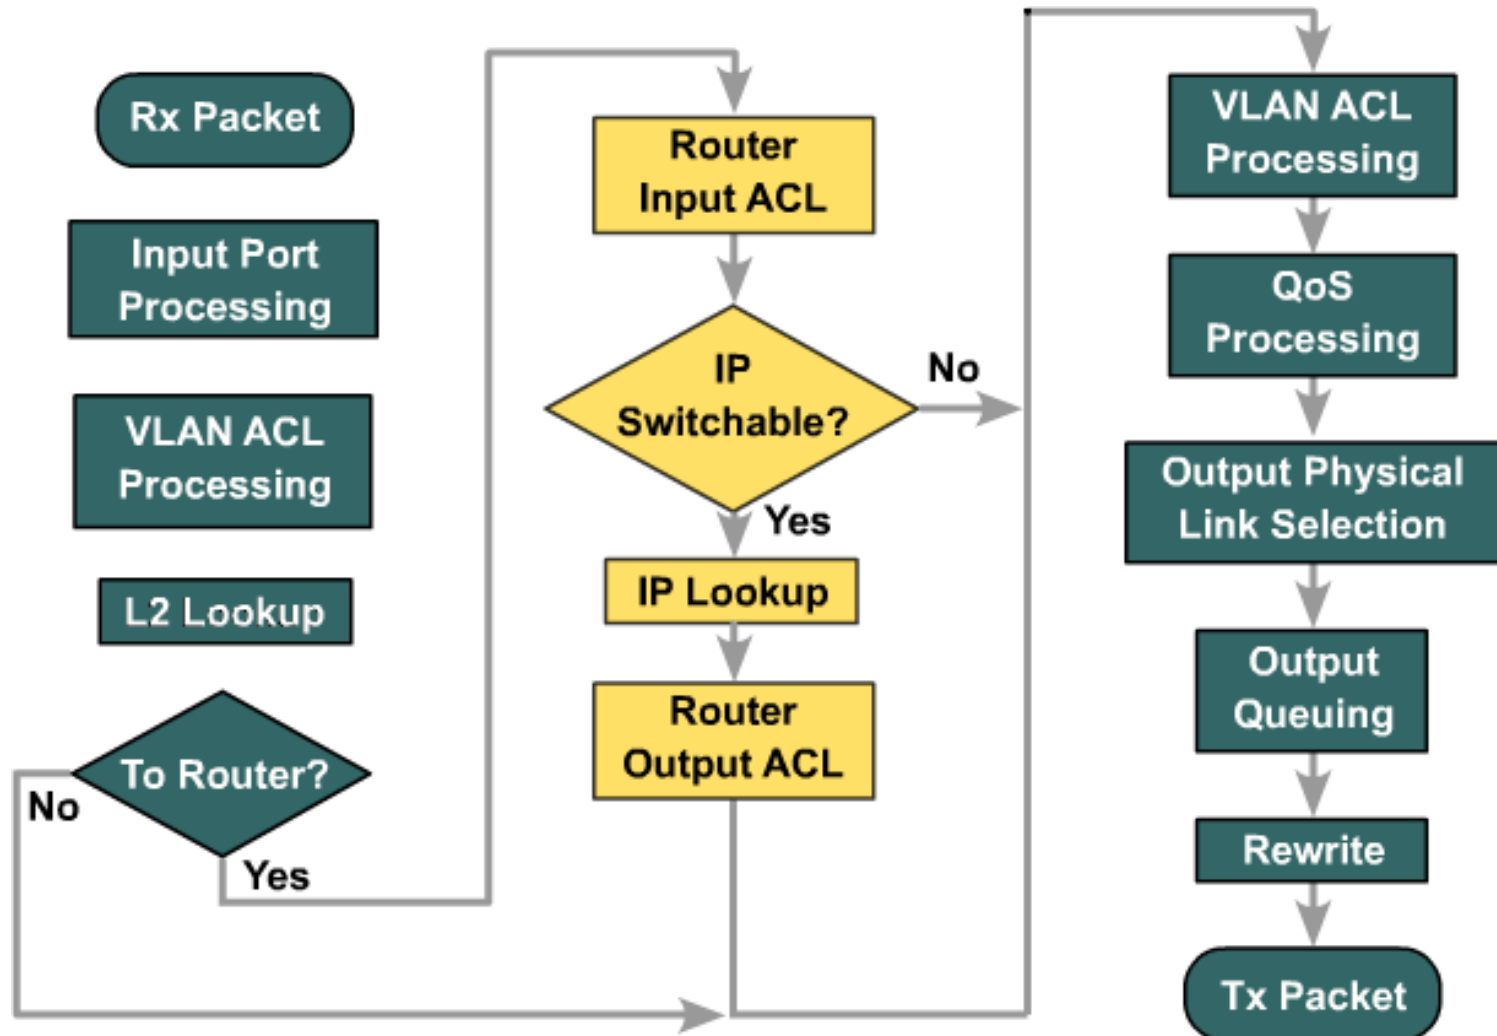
Rx Packet

Input Port Processing

VLAN ACL Processing

L2 Lookup

To Router?

No

Yes

Router Input ACL

IP Switchable?

No

Yes

IP Lookup

Router Output ACL

VLAN ACL Processing

QoS Processing

Output Physical Link Selection

Output Queuing

Rewrite

Tx Packet